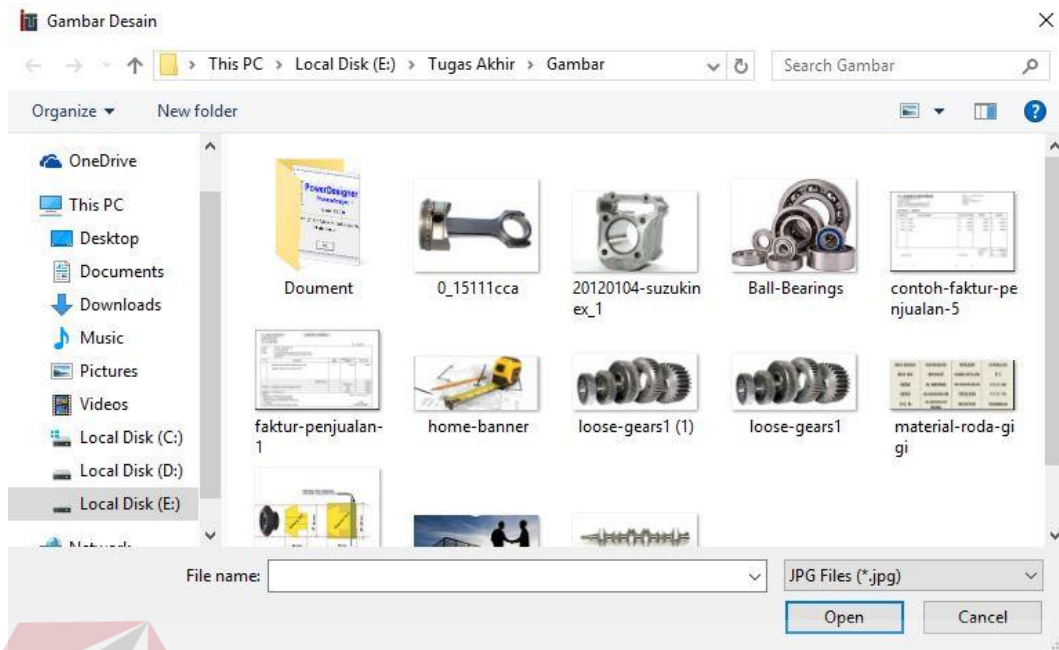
Gambar Desain

This PC > Local Disk (E:) > Tugas Akhir > Gambar

Search Gambar

Organize ▾ New folder

OneDrive
This PC
Desktop
Documents
Downloads
Music
Pictures
Videos
Local Disk (C:)
Local Disk (D:)
Local Disk (E:)
Network

PowerDesigner

Doument
0_15111cca
20120104-suzukinex_1
Ball-Bearings
contoh-faktur-penjualan-5
faktur-penjualan-1
home-banner
loose-gears1 (1)
loose-gears1
material-roda-gigi

File name:
JPG Files (*.jpg)
Open
Cancel